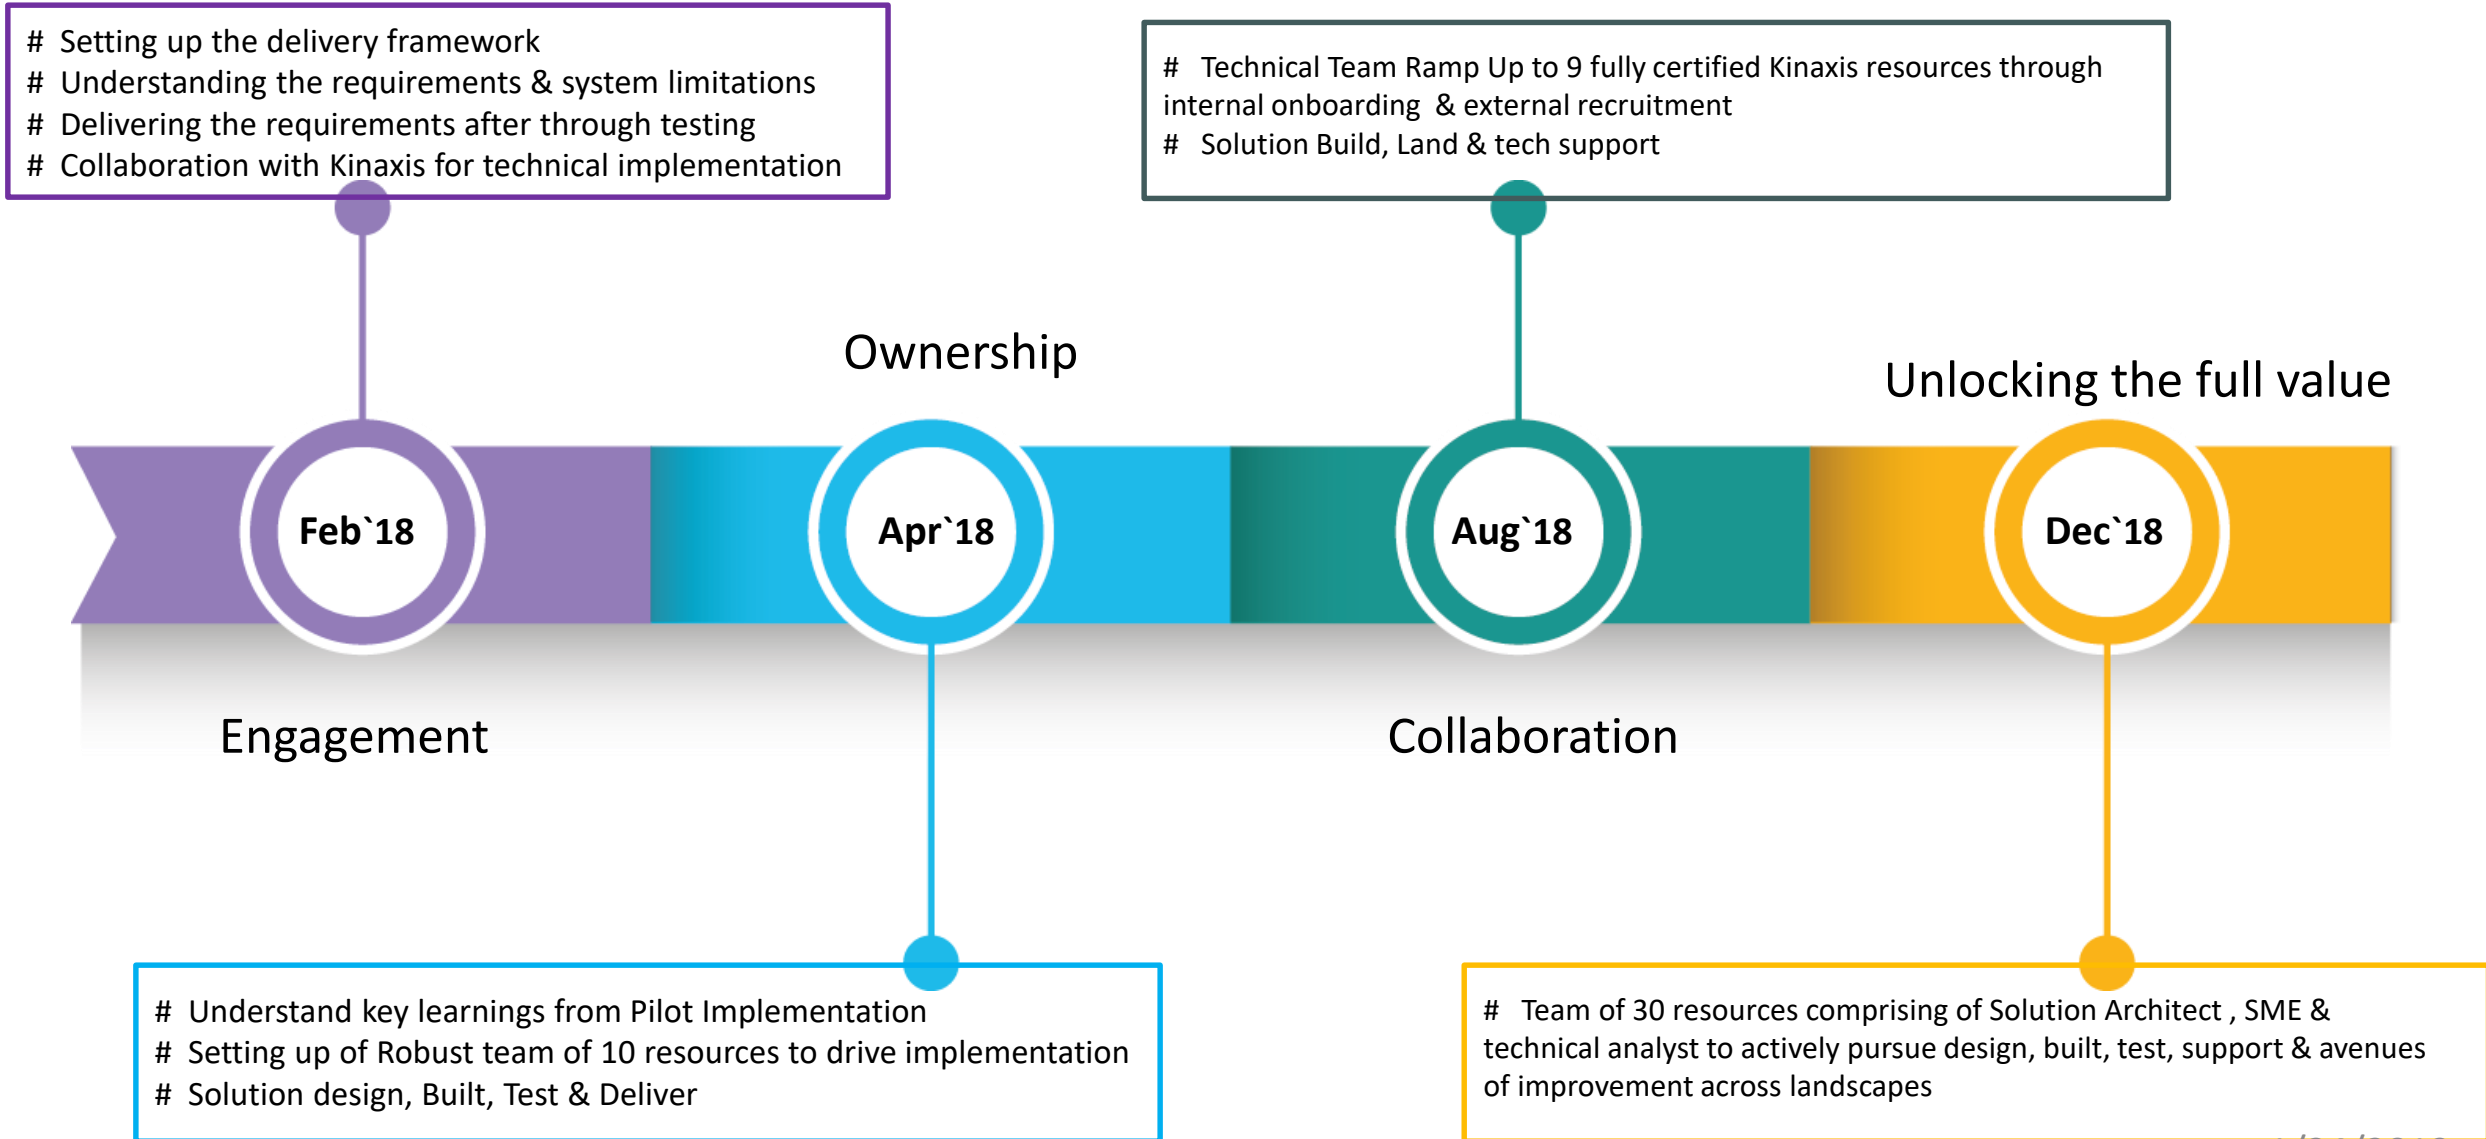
# Setting up the delivery framework
# Understanding the requirements & system limitations
# Delivering the requirements after through testing
# Collaboration with Kinaxis for technical implementation

# Technical Team Ramp Up to 9 fully certified Kinaxis resources through internal onboarding & external recruitment
# Solution Build, Land & tech support

Ownership

Unlocking the full value

Feb`18

Apr`18

Aug`18

Dec`18

Engagement

Collaboration

# Understand key learnings from Pilot Implementation
# Setting up of Robust team of 10 resources to drive implementation
# Solution design, Built, Test & Deliver

# Team of 30 resources comprising of Solution Architect , SME & technical analyst to actively pursue design, built, test, support & avenues of improvement across landscapes